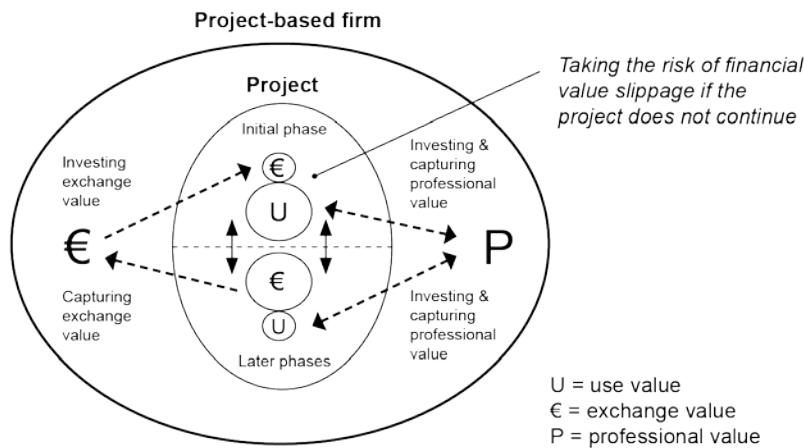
Project-based firm

Project

Taking the risk of financial value slippage if the project does not continue

Initial phase

Investing exchange value

Investing & capturing professional value

€

U

€

P

€

U

Capturing exchange value

Investing & capturing professional value

Later phases

U = use value
€ = exchange value
P = professional value